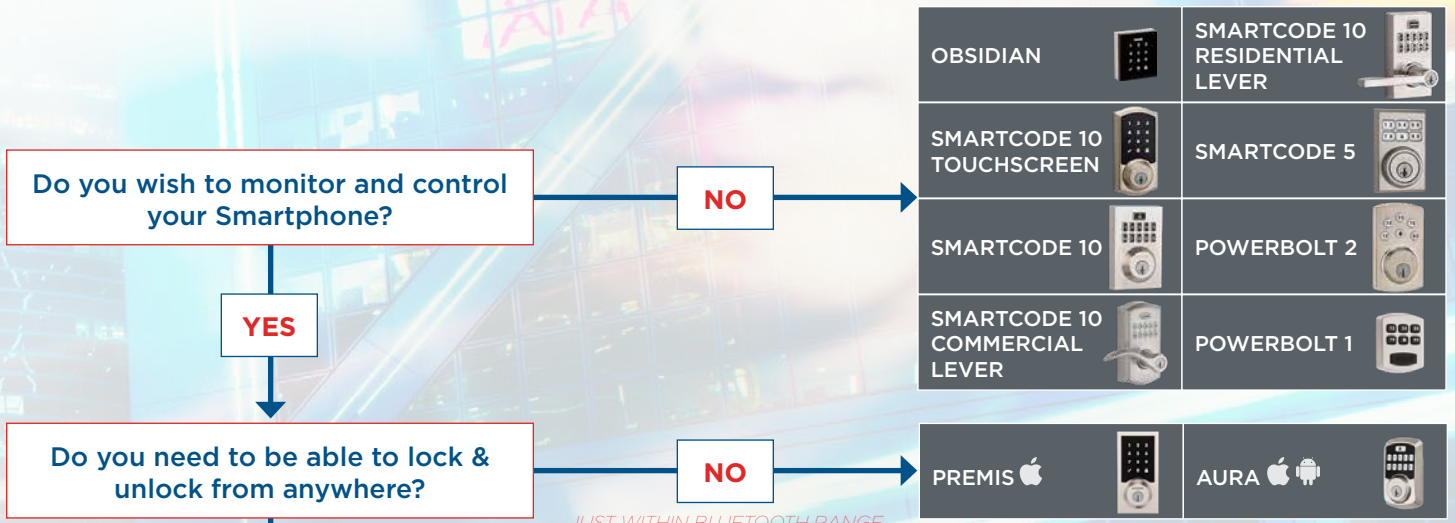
Do you wish to monitor and control your Smartphone?

NO

OBSIDIAN

SMARTCODE 10 RESIDENTIAL LEVER

SMARTCODE 10 TOUCHSCREEN

SMARTCODE 5

SMARTCODE 10

POWERBOLT 2

SMARTCODE 10 COMMERCIAL LEVER

POWERBOLT 1

YES

Do you need to be able to lock & unlock from anywhere?

NO

PREMIS

AURA

JUST WITHIN BLUETOOTH RANGE